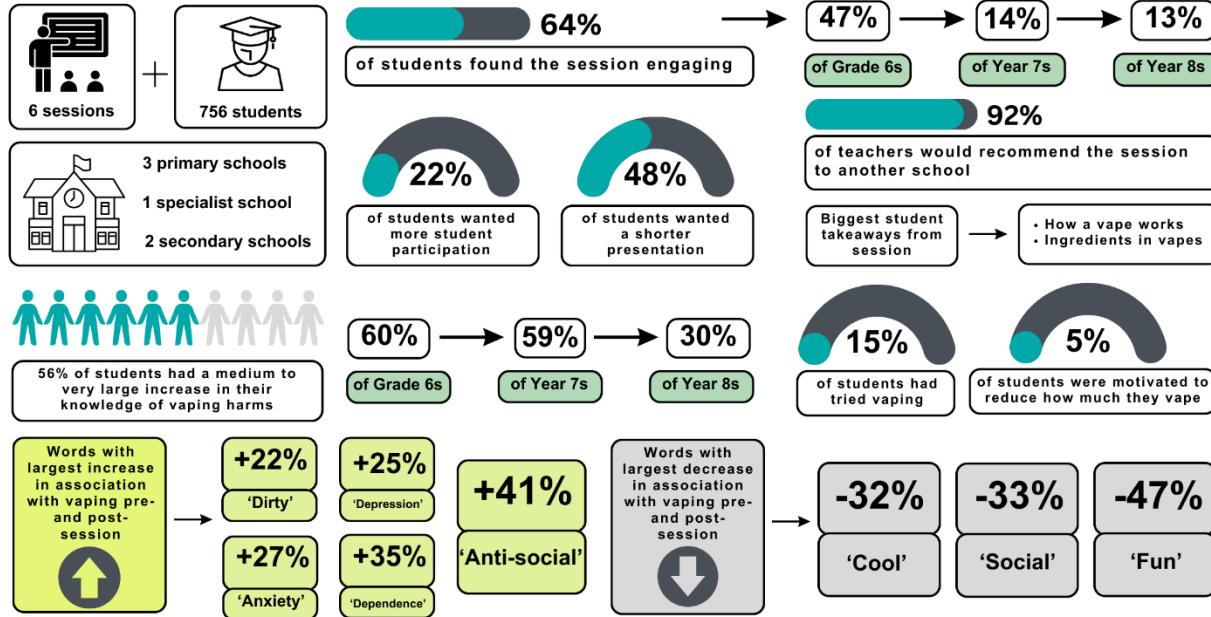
6 sessions

756 students

64%

of students found the session engaging

47%

of Grade 6s

14%

of Year 7s

13%

of Year 8s

92%

of teachers would recommend the session to another school

3 primary schools

1 specialist school

2 secondary schools

22%

of students wanted more student participation

48%

of students wanted a shorter presentation

Biggest student takeaways from session

• How a vape works
• Ingredients in vapes

56% of students had a medium to very large increase in their knowledge of vaping harms

60%

of Grade 6s

59%

of Year 7s

30%

of Year 8s

15%

of students had tried vaping

5%

of students were motivated to reduce how much they vape

Words with largest increase in association with vaping pre- and post-session

+22%
'Dirty'

+25%
'Depression'

+27%
'Anxiety'

+35%
'Dependence'

+41%
'Anti-social'

Words with largest decrease in association with vaping pre- and post-session

-32%
'Cool'

-33%
'Social'

-47%
'Fun'